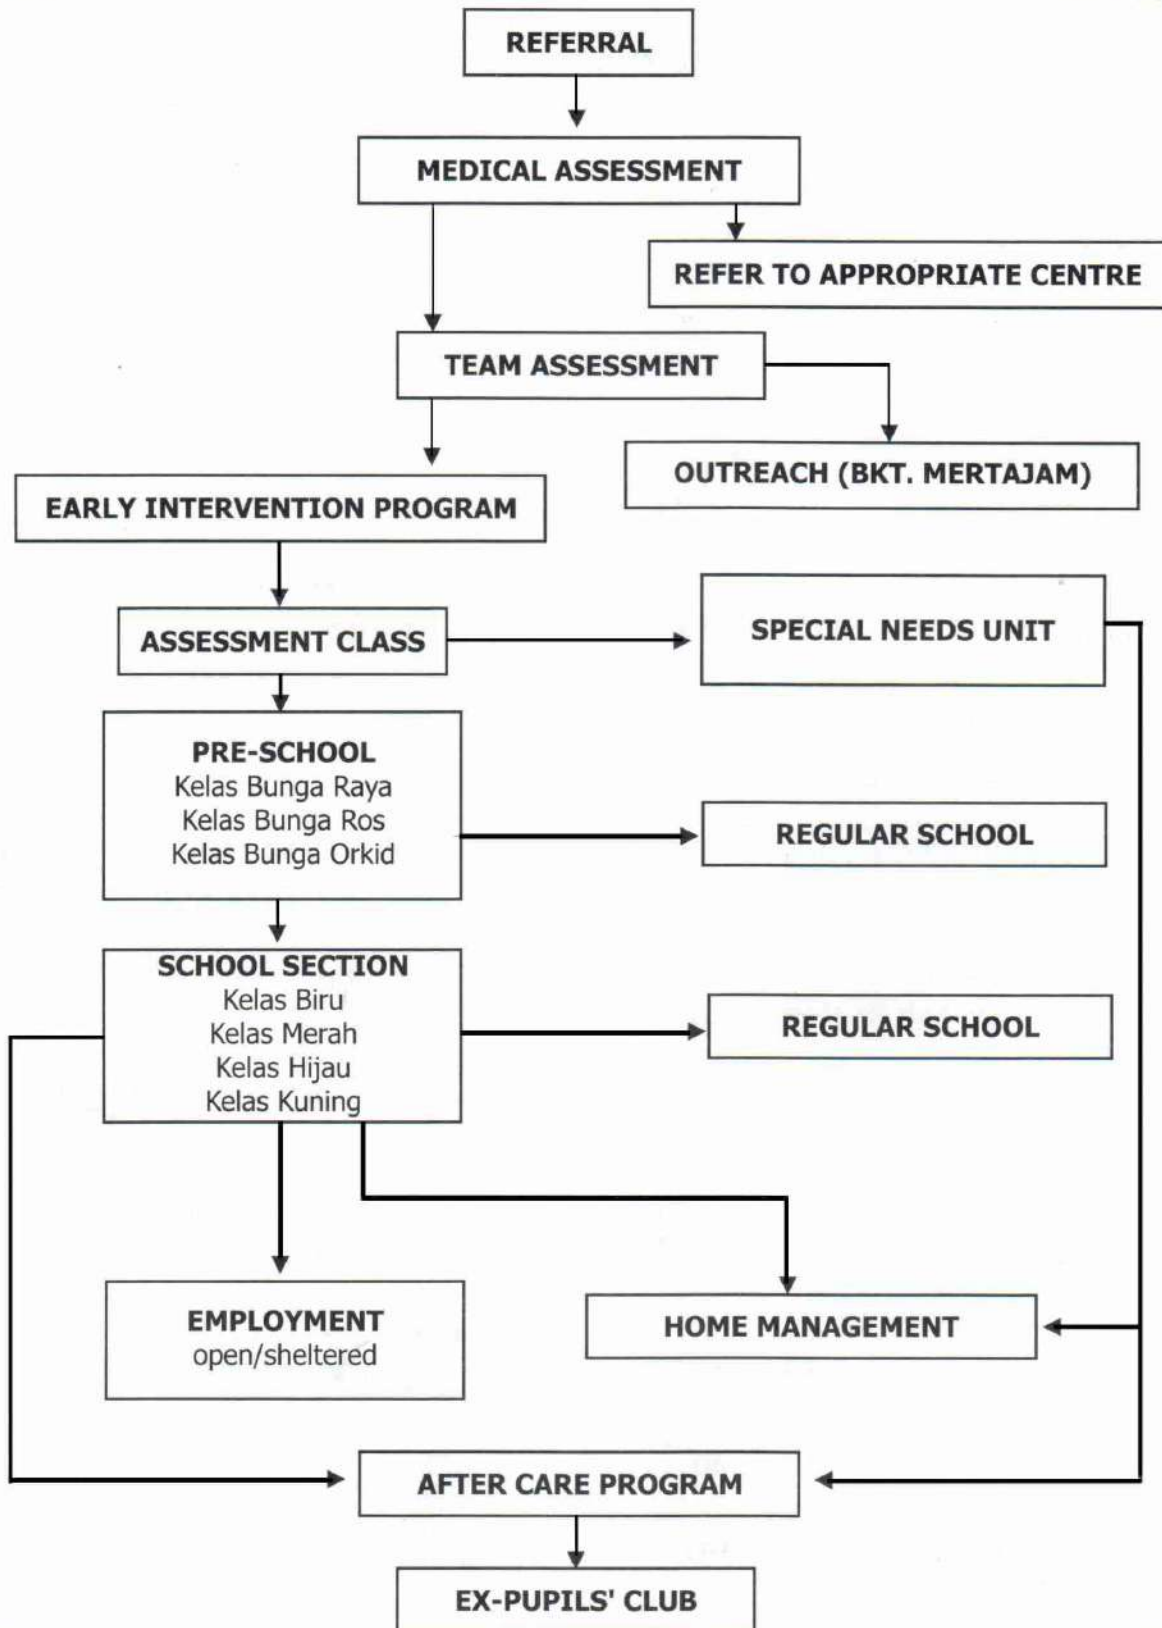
REFERRAL

MEDICAL ASSESSMENT

REFER TO APPROPRIATE CENTRE

TEAM ASSESSMENT

OUTREACH (BKT. MERTAJAM)

EARLY INTERVENTION PROGRAM

ASSESSMENT CLASS

SPECIAL NEEDS UNIT

PRE-SCHOOL
Kelas Bunga Raya
Kelas Bunga Ros
Kelas Bunga Orkid

REGULAR SCHOOL

SCHOOL SECTION
Kelas Biru
Kelas Merah
Kelas Hijau
Kelas Kuning

REGULAR SCHOOL

EMPLOYMENT
open/sheltered

HOME MANAGEMENT

AFTER CARE PROGRAM

EX-PUPILS' CLUB